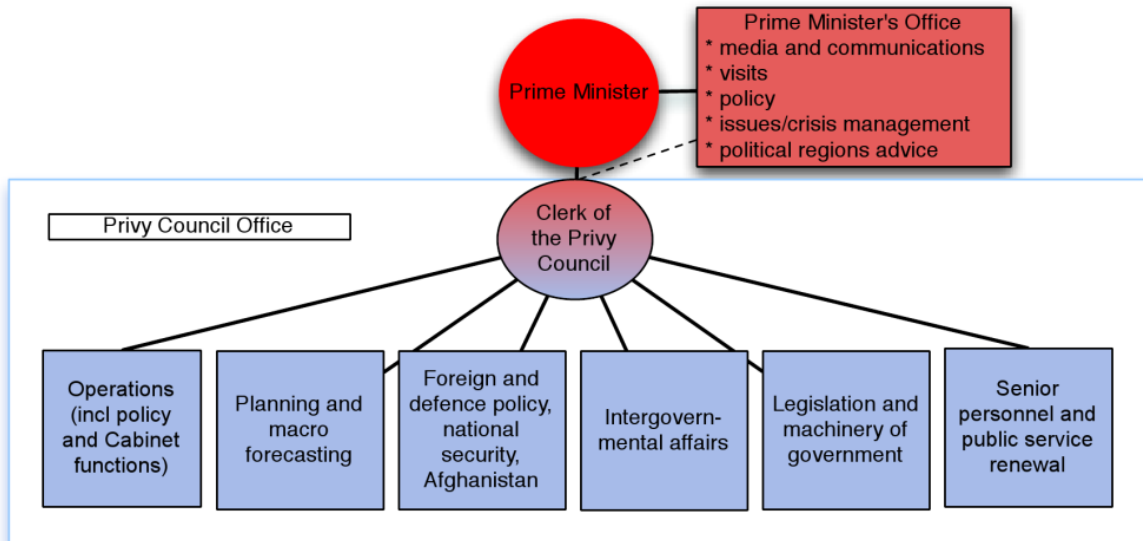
Prime Minister

Prime Minister's Office
* media and communications
* visits
* policy
* issues/crisis management
* political regions advice

Privy Council Office

Clerk of the Privy Council

Operations (incl policy and Cabinet functions)

Planning and macro forecasting

Foreign and defence policy, national security, Afghanistan

Intergovern-mental affairs

Legislation and machinery of government

Senior personnel and public service renewal